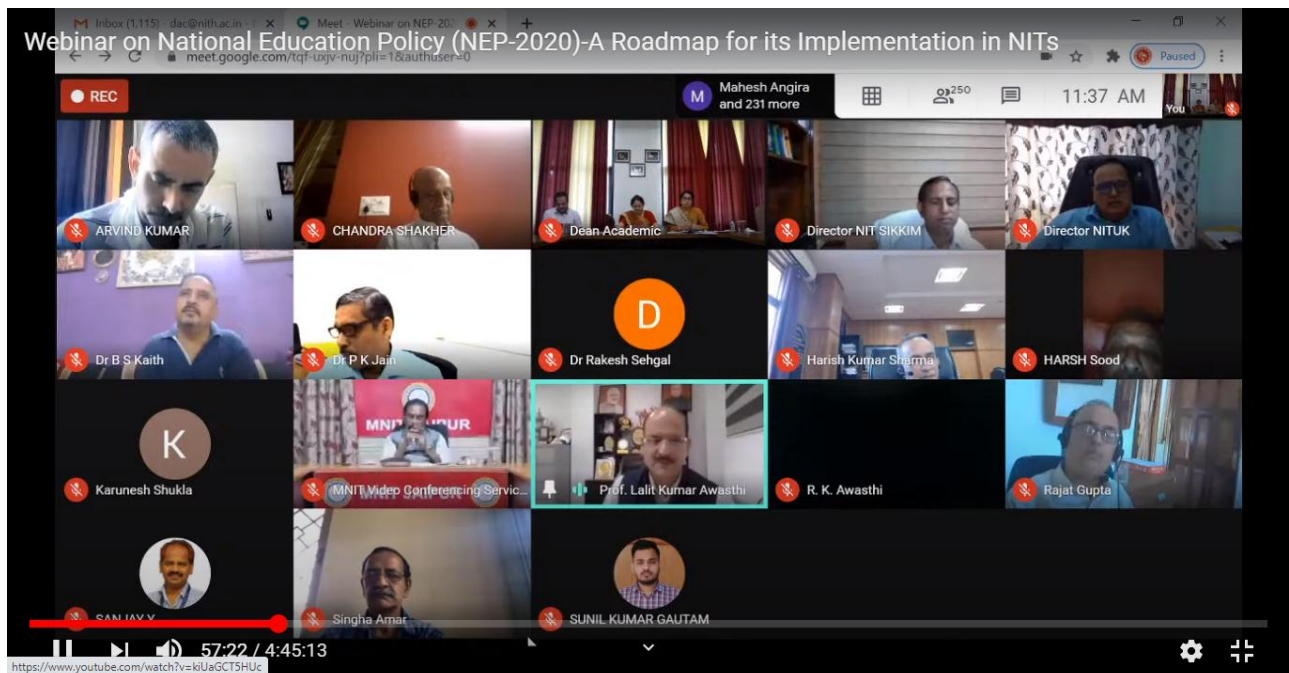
M Inbox (1,115) - dac@nith.ac.in
Meet - Webinar on NEP-2020

Webinar on National Education Policy (NEP-2020)-A Roadmap for its Implementation in NITs

meet.google.com/tqf-uxjv-nuj?pli=1&authuser=0

Paused

REC

M Mahesh Angira and 231 more

250

11:37 AM

You

ARVIND KUMAR

CHANDRA SHAKHER

Dean Academic

Director NIT SIKKIM

Director NITUK

Dr B S Kaith

Dr P K Jain

D

Dr Rakesh Sehgal

Harish Kumar Sharma

HARSH Sood

K

Karunesh Shukla

MNIT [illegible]UR

MNIT Video Conferencing Servic...

Prof. Lalit Kumar Awasthi

R. K. Awasthi

Rajat Gupta

SANJAY Y

Singha Amar

SUNIL KUMAR GAUTAM

57:22 / 4:45:13

https://www.youtube.com/watch?v=kiUaGCT5HUc